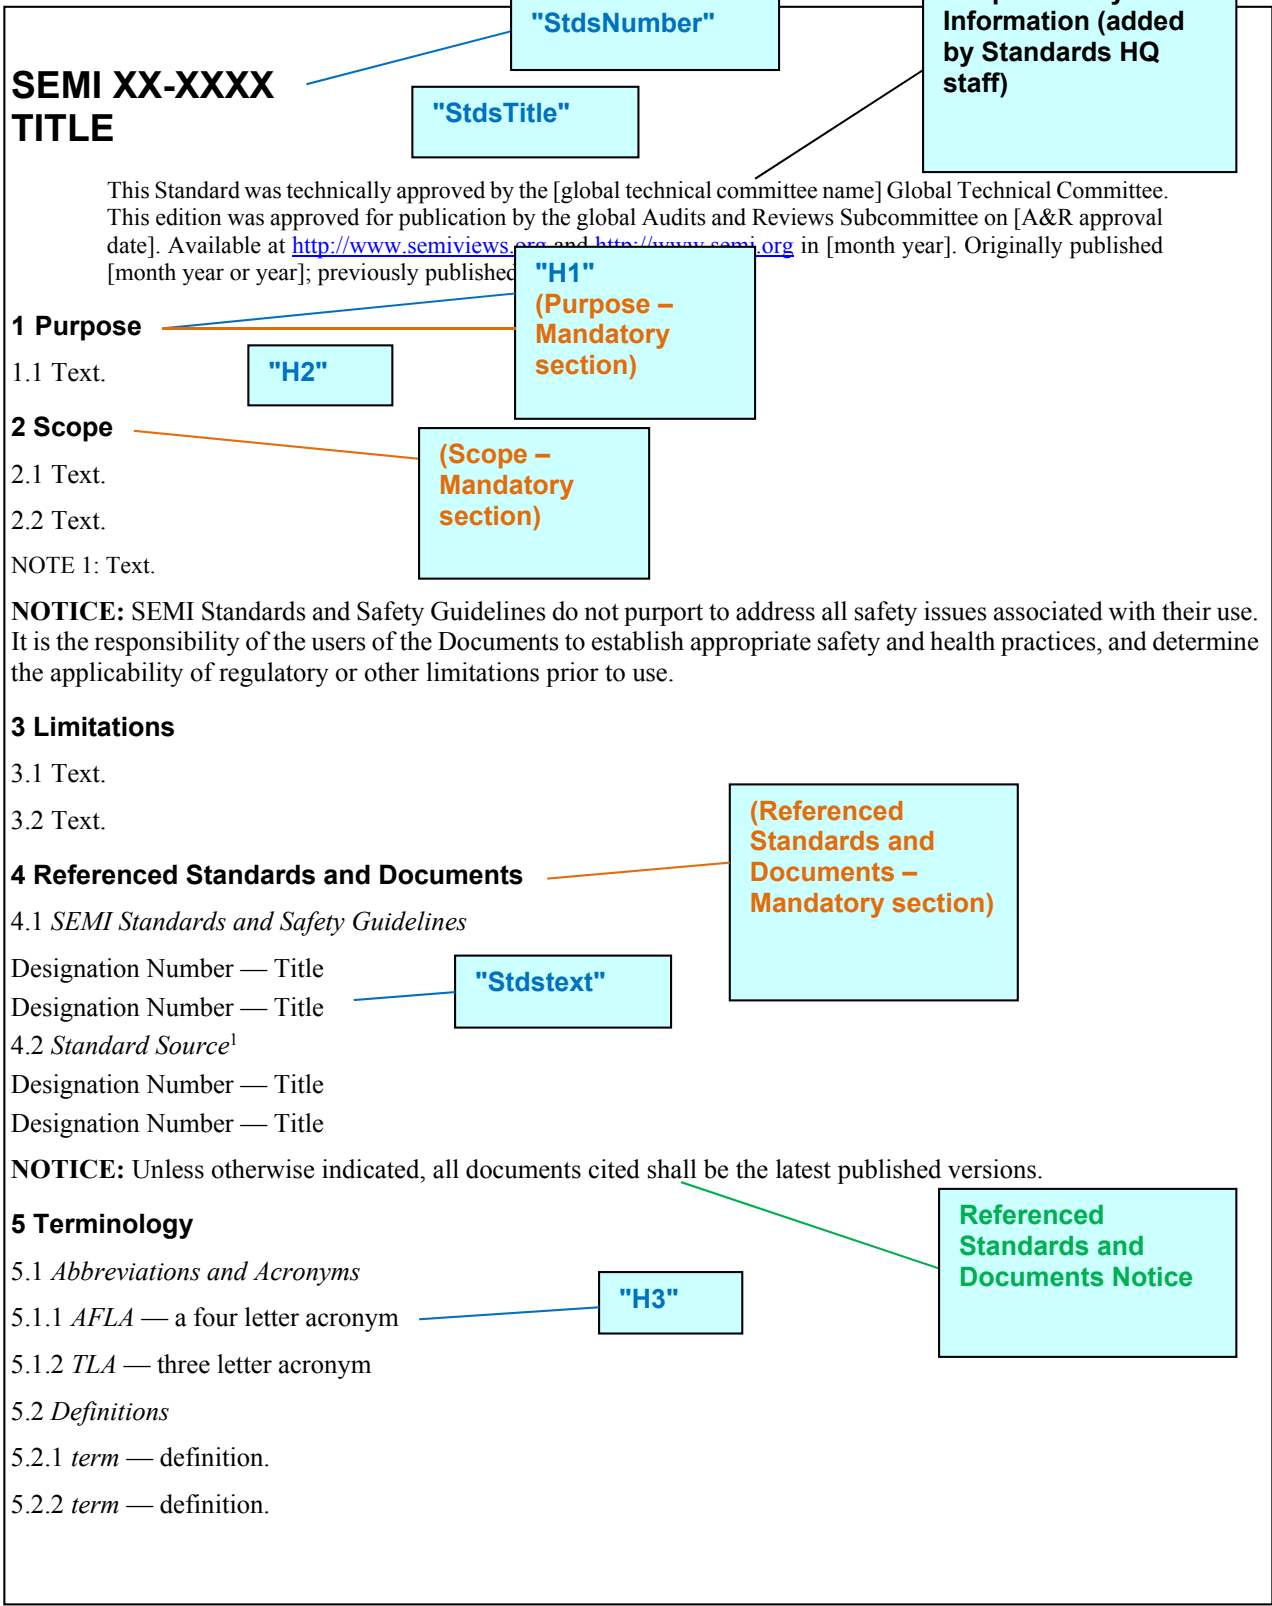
"StdsNumber"

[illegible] Information (added by Standards HQ staff)

SEMI XX-XXXX
TITLE

"StdsTitle"

This Standard was technically approved by the [global technical committee name] Global Technical Committee. This edition was approved for publication by the global Audits and Reviews Subcommittee on [A&R approval date]. Available at http://www.semiviews.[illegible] http://www.semi.org in [month year]. Originally published [month year or year]; previously publishe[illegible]

"H1"
(Purpose – Mandatory section)

1 Purpose

1.1 Text.

"H2"

2 Scope

(Scope – Mandatory section)

2.1 Text.

2.2 Text.

NOTE 1: Text.

**NOTICE:** SEMI Standards and Safety Guidelines do not purport to address all safety issues associated with their use. It is the responsibility of the users of the Documents to establish appropriate safety and health practices, and determine the applicability of regulatory or other limitations prior to use.

3 Limitations

3.1 Text.

3.2 Text.

(Referenced Standards and Documents – Mandatory section)

4 Referenced Standards and Documents

4.1 *SEMI Standards and Safety Guidelines*

Designation Number — Title

Designation Number — Title

"Stdstext"

4.2 *Standard Source*$^1$

Designation Number — Title

Designation Number — Title

**NOTICE:** Unless otherwise indicated, all documents cited shall be the latest published versions.

Referenced Standards and Documents Notice

5 Terminology

5.1 *Abbreviations and Acronyms*

"H3"

5.1.1 *AFLA* — a four letter acronym

5.1.2 *TLA* — three letter acronym

5.2 *Definitions*

5.2.1 *term* — definition.

5.2.2 *term* — definition.